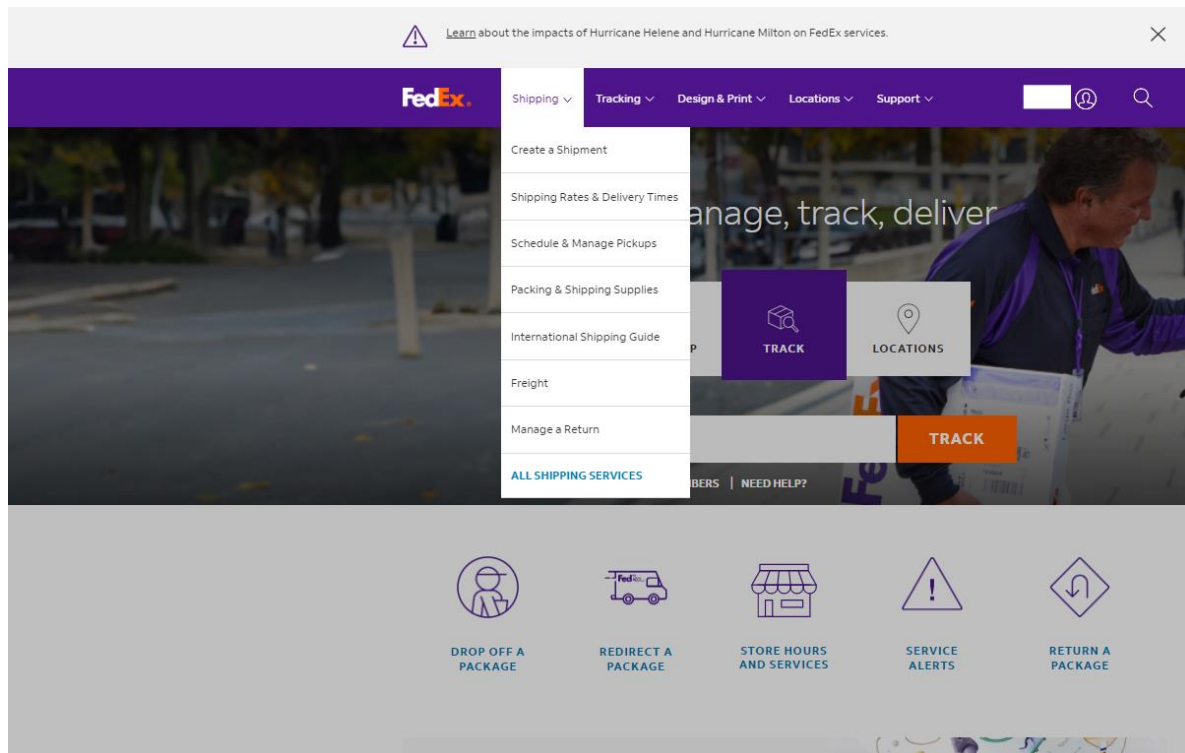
Learn about the impacts of Hurricane Helene and Hurricane Milton on FedEx services.

FedEx.

Shipping

Tracking

Design & Print

Locations

Support

Create a Shipment

Shipping Rates & Delivery Times

Schedule & Manage Pickups

Packing & Shipping Supplies

International Shipping Guide

Freight

Manage a Return

ALL SHIPPING SERVICES

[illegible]anage, track, deliver

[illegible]P

TRACK

LOCATIONS

TRACK

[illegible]BERS | NEED HELP?

FedEx

DROP OFF A PACKAGE

REDIRECT A PACKAGE

STORE HOURS AND SERVICES

SERVICE ALERTS

RETURN A PACKAGE